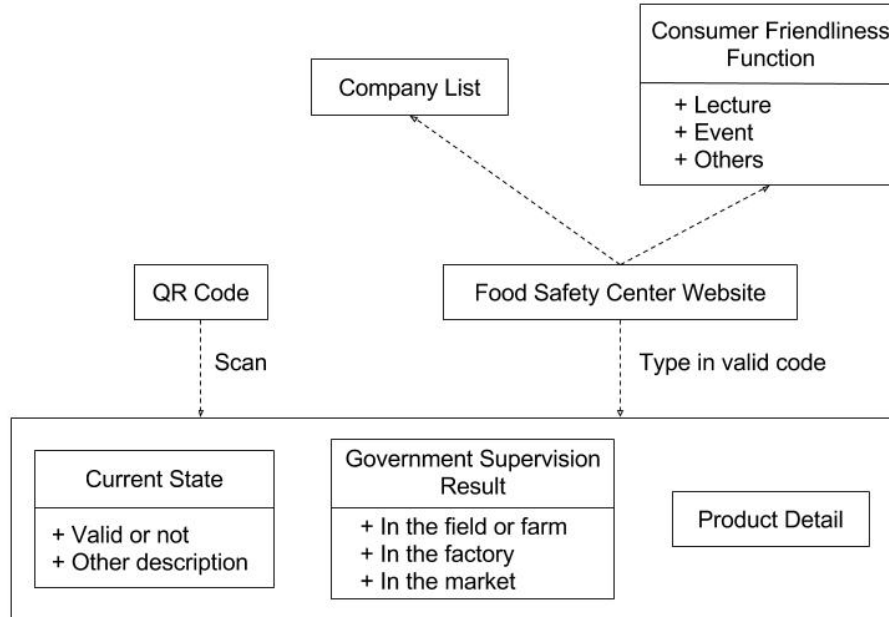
Consumer Friendliness Function

+ Lecture
+ Event
+ Others

Company List

QR Code

Food Safety Center Website

Scan

Type in valid code

Current State

+ Valid or not
+ Other description

Government Supervision Result

+ In the field or farm
+ In the factory
+ In the market

Product Detail